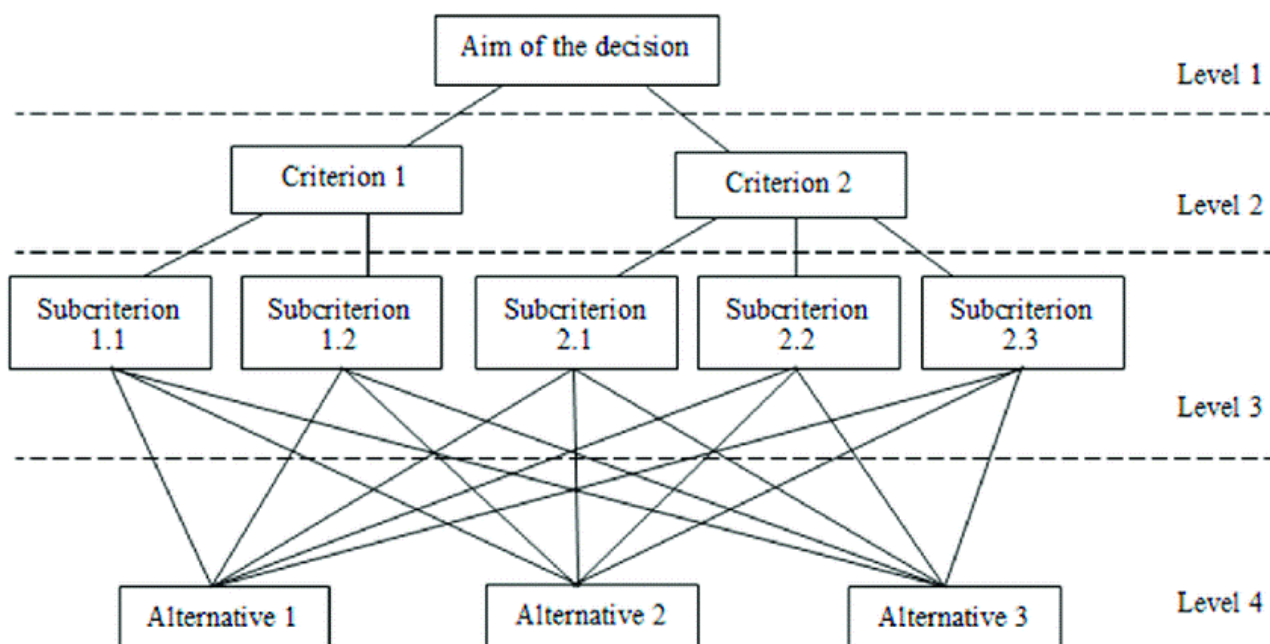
Aim of the decision

Level 1

Criterion 1

Criterion 2

Level 2

Subcriterion 1.1

Subcriterion 1.2

Subcriterion 2.1

Subcriterion 2.2

Subcriterion 2.3

Level 3

Alternative 1

Alternative 2

Alternative 3

Level 4